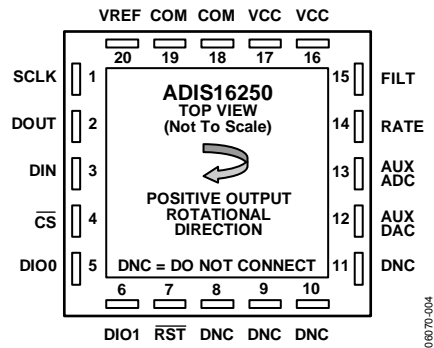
VREF COM COM VCC VCC

20 19 18 17 16

SCLK 1

DOUT 2

DIN 3

$\overline{CS}$ 4

DIO0 5

ADIS16250
TOP VIEW
(Not To Scale)

POSITIVE OUTPUT
ROTATIONAL
DIRECTION

DNC = DO NOT CONNECT

15 FILT

14 RATE

13 AUX ADC

12 AUX DAC

11 DNC

6 7 8 9 10

DIO1 $\overline{RST}$ DNC DNC DNC

06070-004